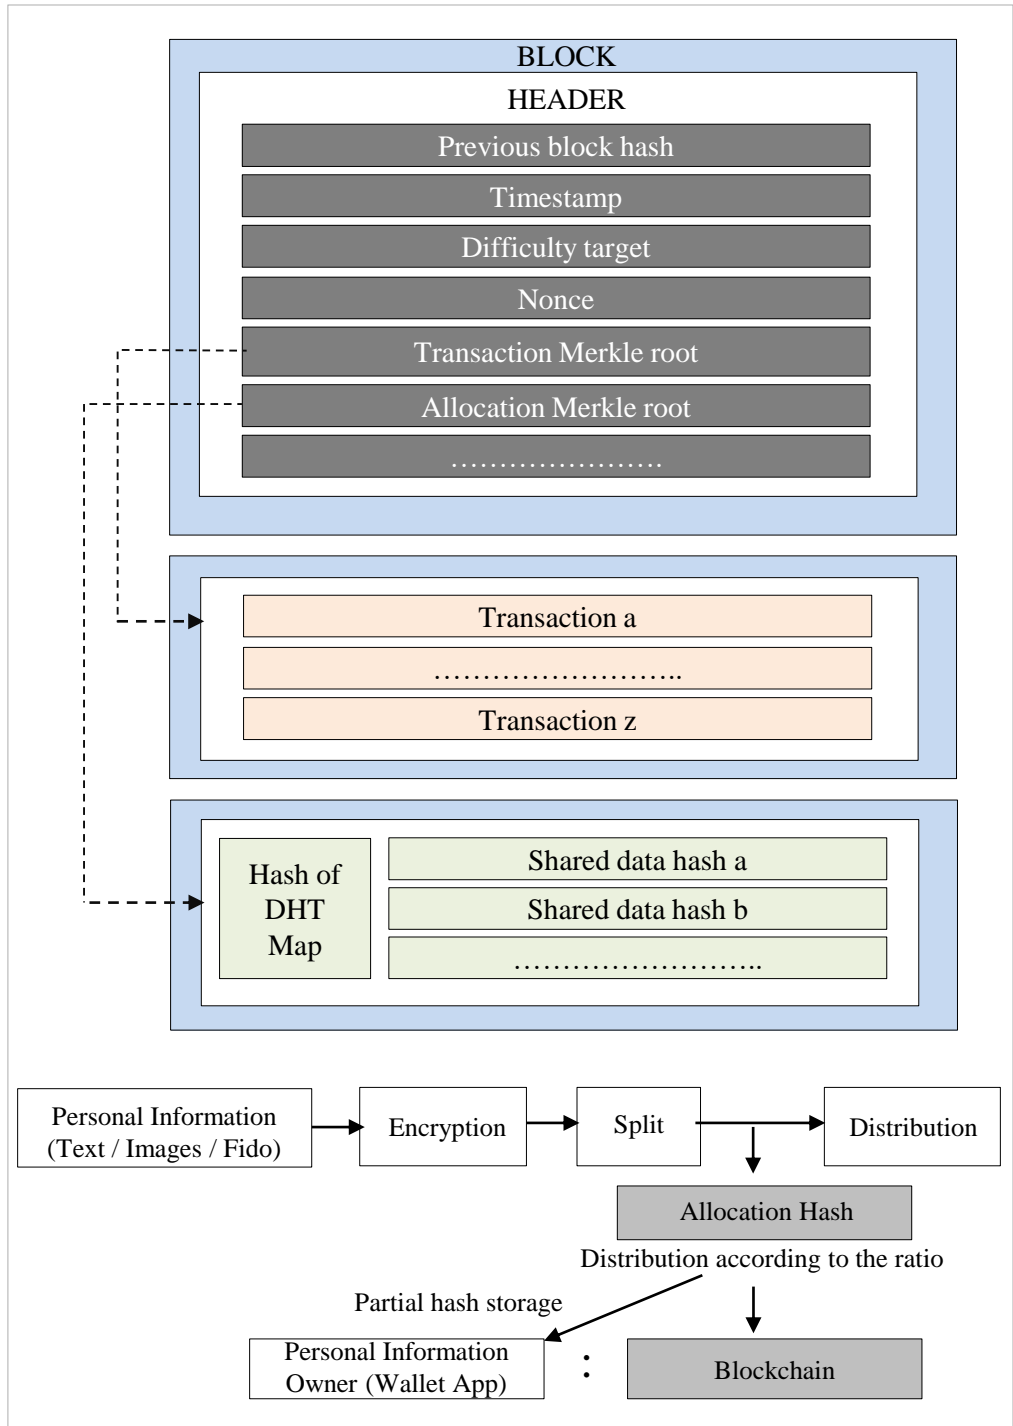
BLOCK

HEADER

Previous block hash

Timestamp

Difficulty target

Nonce

Transaction Merkle root

Allocation Merkle root

…………………

Transaction a

……………………..

Transaction z

Hash of DHT Map

Shared data hash a

Shared data hash b

……………………..

Personal Information (Text / Images / Fido)

Encryption

Split

Distribution

Allocation Hash

Distribution according to the ratio

Partial hash storage

Personal Information Owner (Wallet App)

:

Blockchain